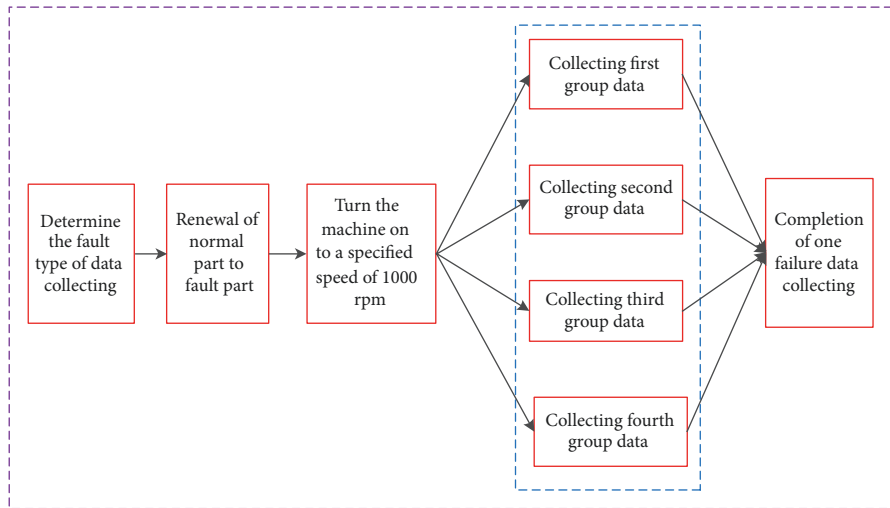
Determine the fault type of data collecting

Renewal of normal part to fault part

Turn the machine on to a specified speed of 1000 rpm

Collecting first group data

Collecting second group data

Collecting third group data

Collecting fourth group data

Completion of one failure data collecting